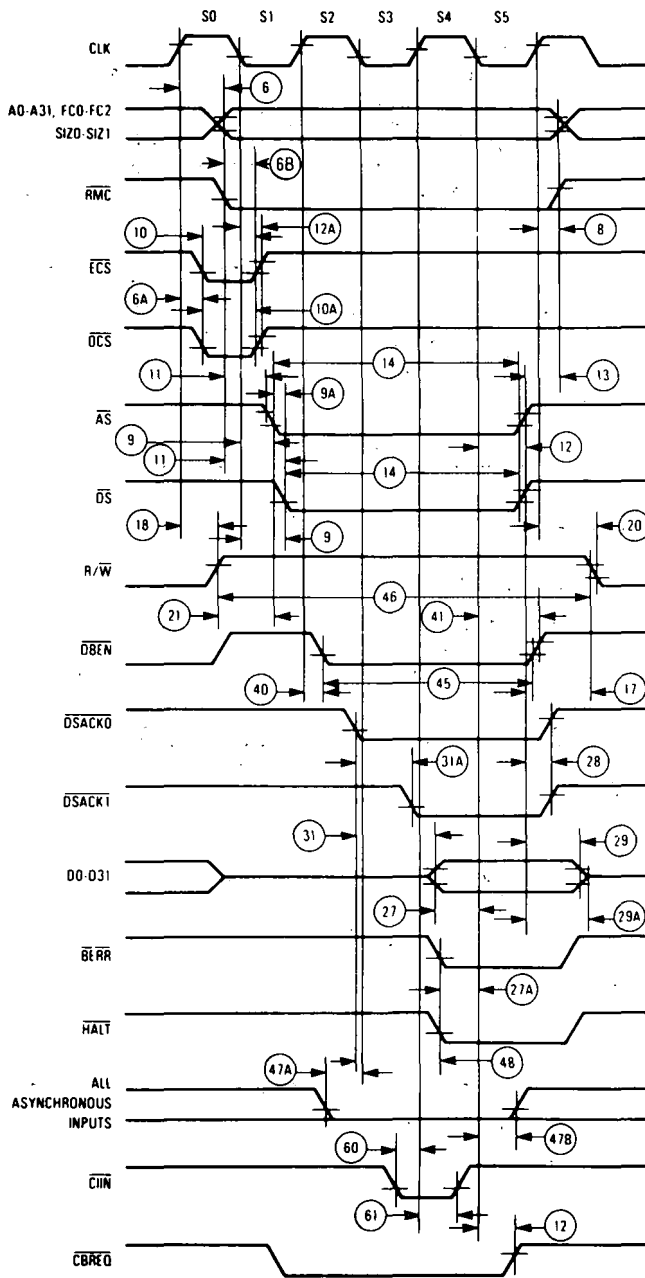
S0 S1 S2 S3 S4 S5

CLK

6

A0-A31, FC0-FC2

SIZ0-SIZ1

6B

$\overline{RMC}$

10

12A

8

$\overline{ECS}$

6A

10A

$\overline{OCS}$

11

14

13

9A

$\overline{AS}$

9

11

12

14

$\overline{DS}$

18

9

20

R/$\overline{W}$

21

46

41

$\overline{DBEN}$

40

45

17

$\overline{DSACK0}$

31A

28

$\overline{DSACK1}$

31

29

D0-D31

27

29A

$\overline{BERR}$

27A

$\overline{HALT}$

48

47A

ALL ASYNCHRONOUS INPUTS

47B

60

$\overline{CIIN}$

61

12

$\overline{CBREQ}$